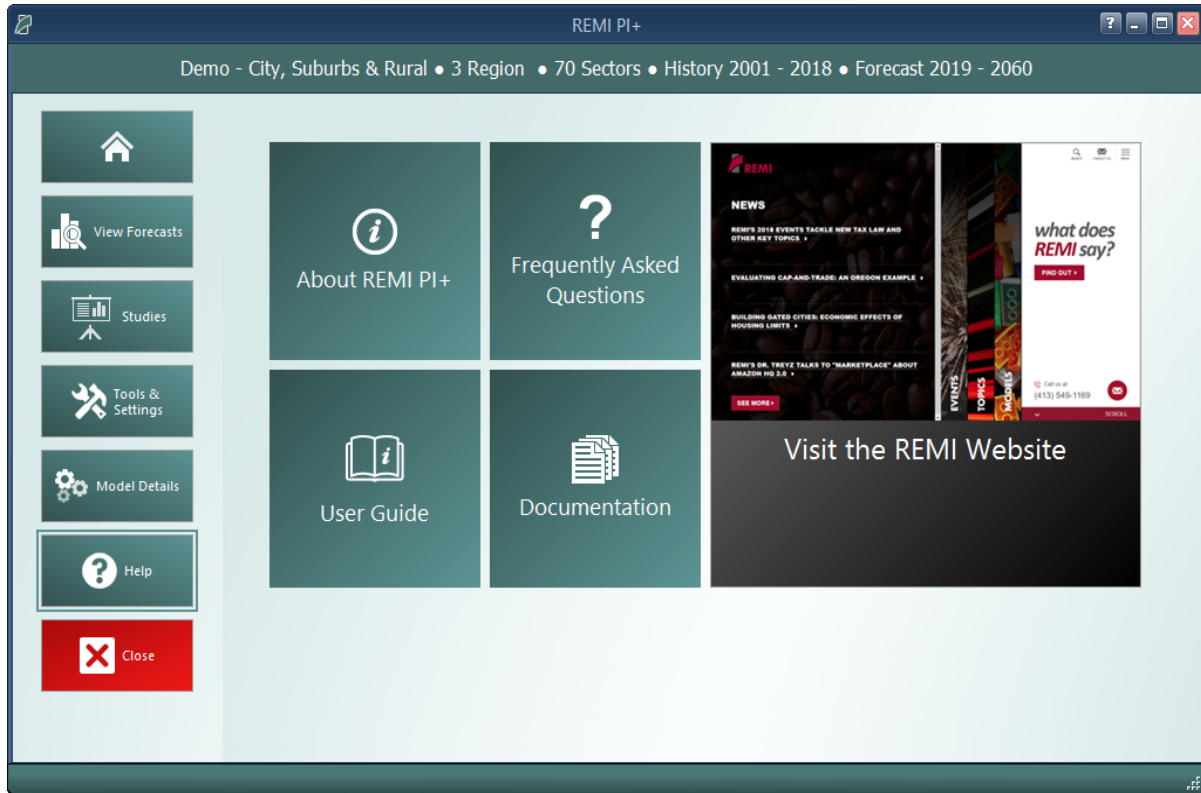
REMI PI+

Demo - City, Suburbs & Rural ● 3 Region ● 70 Sectors ● History 2001 - 2018 ● Forecast 2019 - 2060

View Forecasts

Studies

Tools & Settings

Model Details

Help

Close

About REMI PI+

Frequently Asked Questions

User Guide

Documentation

REMI

NEWS

REMI'S 2018 EVENTS TACKLE NEW TAX LAW AND OTHER KEY TOPICS ▸

EVALUATING CAP-AND-TRADE: AN OREGON EXAMPLE ▸

BUILDING GATED CITIES: ECONOMIC EFFECTS OF HOUSING LIMITS ▸

REMI'S DR. TREYZ TALKS TO "MARKETPLACE" ABOUT AMAZON HQ 2.0 ▸

SEE MORE ▸

EVENTS

TOPICS

MODELS

SEARCH

CONTACT US

MENU

what does REMI say?

FIND OUT ▸

Call us at (413) 549-1169

SCROLL

Visit the REMI Website